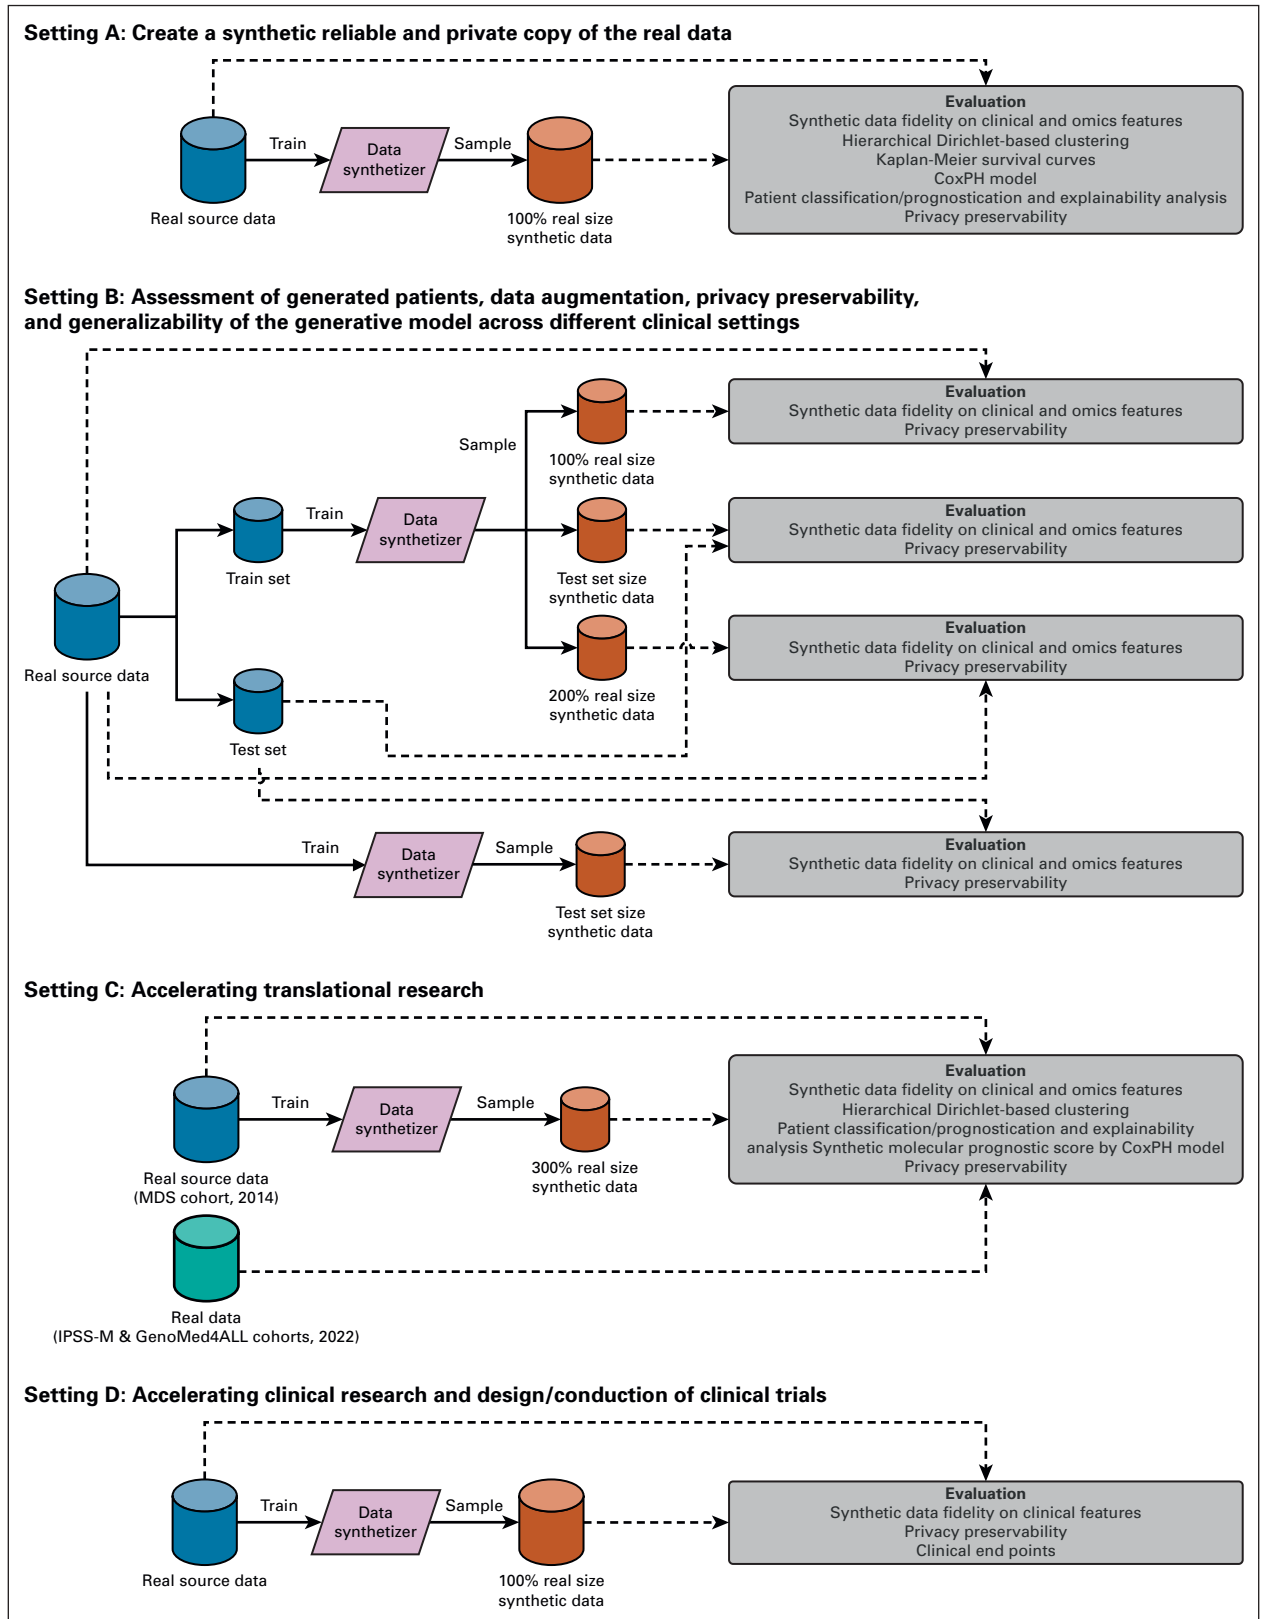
Setting A: Create a synthetic reliable and private copy of the real data

Real source data

Train

Data synthetizer

Sample

100% real size synthetic data

Evaluation
Synthetic data fidelity on clinical and omics features
Hierarchical Dirichlet-based clustering
Kaplan-Meier survival curves
CoxPH model
Patient classification/prognostication and explainability analysis
Privacy preservability

Setting B: Assessment of generated patients, data augmentation, privacy preservability, and generalizability of the generative model across different clinical settings

Real source data

Train set

Train

Data synthetizer

Sample

100% real size synthetic data

Evaluation
Synthetic data fidelity on clinical and omics features
Privacy preservability

Test set size synthetic data

Evaluation
Synthetic data fidelity on clinical and omics features
Privacy preservability

200% real size synthetic data

Evaluation
Synthetic data fidelity on clinical and omics features
Privacy preservability

Test set

Train

Data synthetizer

Sample

Test set size synthetic data

Evaluation
Synthetic data fidelity on clinical and omics features
Privacy preservability

Setting C: Accelerating translational research

Real source data (MDS cohort, 2014)

Train

Data synthetizer

Sample

300% real size synthetic data

Evaluation
Synthetic data fidelity on clinical and omics features
Hierarchical Dirichlet-based clustering
Patient classification/prognostication and explainability analysis Synthetic molecular prognostic score by CoxPH model
Privacy preservability

Real data (IPSS-M & GenoMed4ALL cohorts, 2022)

Setting D: Accelerating clinical research and design/conduction of clinical trials

Real source data

Train

Data synthetizer

Sample

100% real size synthetic data

Evaluation
Synthetic data fidelity on clinical features
Privacy preservability
Clinical end points